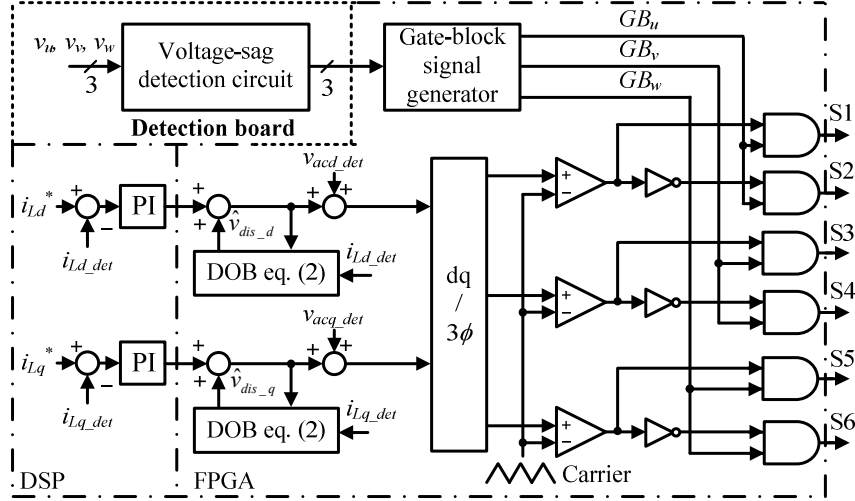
$v_u$ $v_v$, $v_w$
3
Voltage-sag detection circuit
3
Detection board
Gate-block signal generator
$GB_u$
$GB_v$
$GB_w$
S1
S2
S3
S4
S5
S6
$i_{Ld}^*$
+
−
PI
$i_{Ld\_det}$
+
+
$\hat{v}_{dis\_d}$
$v_{acd\_det}$
+
+
DOB eq. (2)
$i_{Ld\_det}$
dq / $3\phi$
+
−
$i_{Lq}^*$
+
−
PI
$i_{Lq\_det}$
+
+
$\hat{v}_{dis\_q}$
$v_{acq\_det}$
+
+
DOB eq. (2)
$i_{Lq\_det}$
+
−
+
−
DSP
FPGA
Carrier